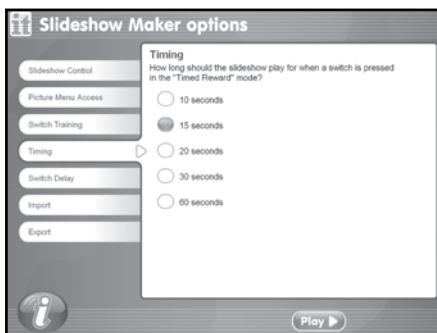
Slideshow Maker options

Slideshow Control
Picture Menu Access
Switch Training
Timing
Switch Delay
Import
Export

Timing
How long should the slideshow play for when a switch is pressed in the "Timed Reward" mode?

10 seconds
15 seconds
20 seconds
30 seconds
60 seconds

Play